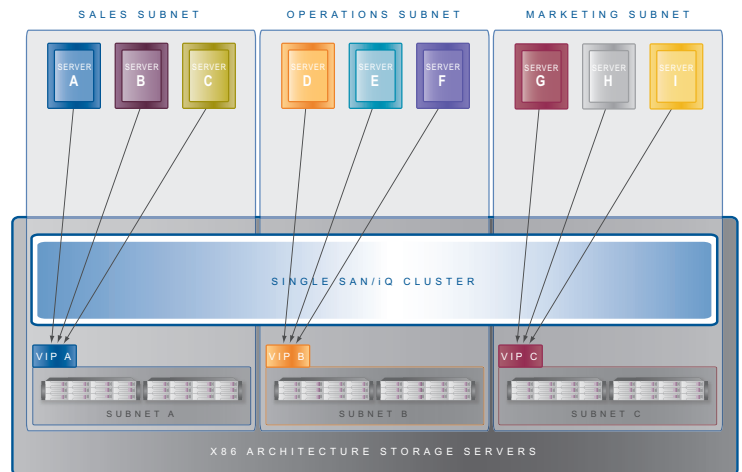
SALES SUBNET

OPERATIONS SUBNET

MARKETING SUBNET

SERVER
A

SERVER
B

SERVER
C

SERVER
D

SERVER
E

SERVER
F

SERVER
G

SERVER
H

SERVER
I

SINGLE SAN/iQ CLUSTER

VIP A

VIP B

VIP C

SUBNET A

SUBNET B

SUBNET C

X86 ARCHITECTURE STORAGE SERVERS